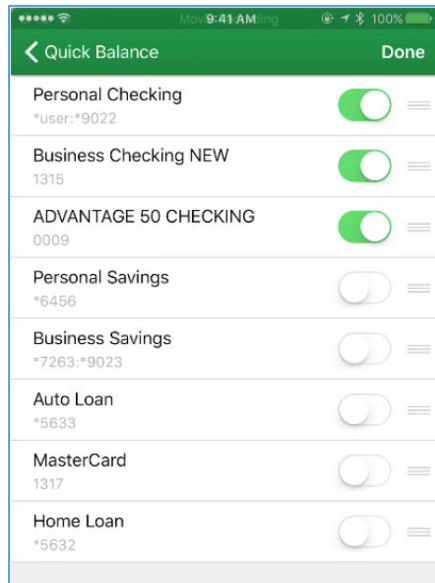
9:41 AM 100%

Quick Balance Done

Personal Checking
*user:*9022

Business Checking NEW
1315

ADVANTAGE 50 CHECKING
0009

Personal Savings
*6456

Business Savings
*7263:*9023

Auto Loan
*5633

MasterCard
1317

Home Loan
*5632